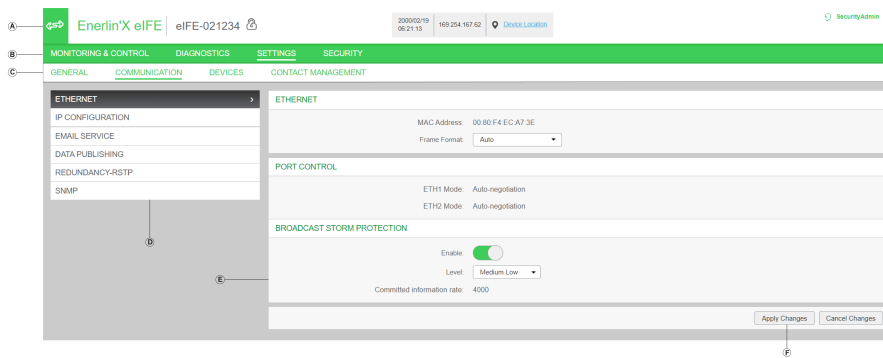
A
Enerlin'X eIFE | eIFE-021234
2000/02/19 06:21:13 | 169.254.167.52 | Device Location
SecurityAdmin

B
MONITORING & CONTROL | DIAGNOSTICS | SETTINGS | SECURITY

C
GENERAL | COMMUNICATION | DEVICES | CONTACT MANAGEMENT

ETHERNET ›
IP CONFIGURATION
EMAIL SERVICE
DATA PUBLISHING
REDUNDANCY-RSTP
SNMP

D

ETHERNET
MAC Address: 00:80:F4:EC:A7:3E
Frame Format: Auto

PORT CONTROL
ETH1 Mode: Auto-negotiation
ETH2 Mode: Auto-negotiation

BROADCAST STORM PROTECTION
Enable:
Level: Medium Low
Committed information rate: 4000

E

Apply Changes | Cancel Changes

F